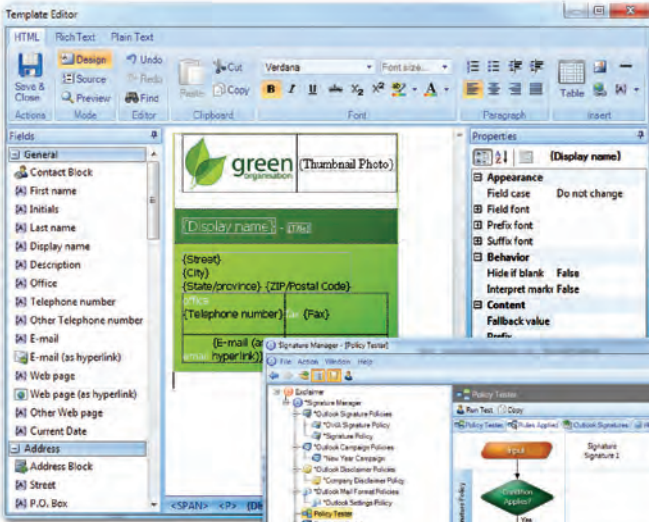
Template Editor

HTML | Rich Text | Plain Text

Save & Close | Design | Source | Preview | Undo | Redo | Find | Paste | Cut | Copy | Verdana | Font size... | B | I | U | $X_2$ | $X^2$ | A | Table

Actions | Mode | Editor | Clipboard | Font | Paragraph | Insert

Fields

General
Contact Block
First name
Initials
Last name
Display name
Description
Office
Telephone number
Other Telephone number
E-mail
E-mail (as hyperlink)
Web page
Web page (as hyperlink)
Other Web page
Current Date

Address
Address Block
Street
P.O. Box

green organisation | {Thumbnail Photo}

{Display name} - {Title}

{Street}
{City}
{State/province} {ZIP/Postal Code}
office
{Telephone number} | fax {Fax}
email {E-mail (as hyperlink)}

<SPAN> <P>

Properties

{Display name}

Appearance
Field case | Do not change
Field font
Prefix font
Suffix font
Behavior
Hide if blank | False
Interpret marks | False
Content
Fallback value
Prefix

Signature Manager - [Policy Tester]
File Action Window Help
Exclaimer
Signature Manager
Outlook Signature Policies
OWA Signature Policy
Signature Policy
Outlook Campaign Policies
New Year Campaign
Outlook Disclaimer Policies
Company Disclaimer Policy
Outlook Mail Format Policies
Outlook Settings Policy
Policy Tester

Policy Tester
Run Test | Copy
Policy Tester | Rules Applied | Outlook Signatures
Input
Signature
Signature 1
Condition Applies?
Yes
Policy